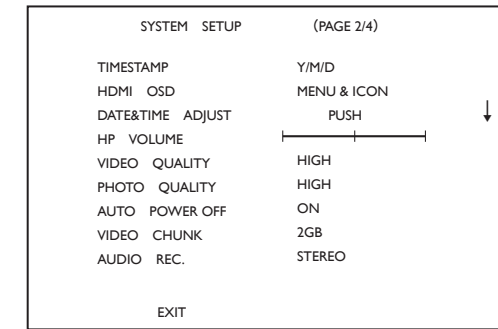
SYSTEM SETUP (PAGE 2/4)

| | |
|---|---|
| TIMESTAMP | Y/M/D |
| HDMI OSD | MENU & ICON |
| DATE&TIME ADJUST | PUSH |
| HP VOLUME | |
| VIDEO QUALITY | HIGH |
| PHOTO QUALITY | HIGH |
| AUTO POWER OFF | ON |
| VIDEO CHUNK | 2GB |
| AUDIO REC. | STEREO |

EXIT